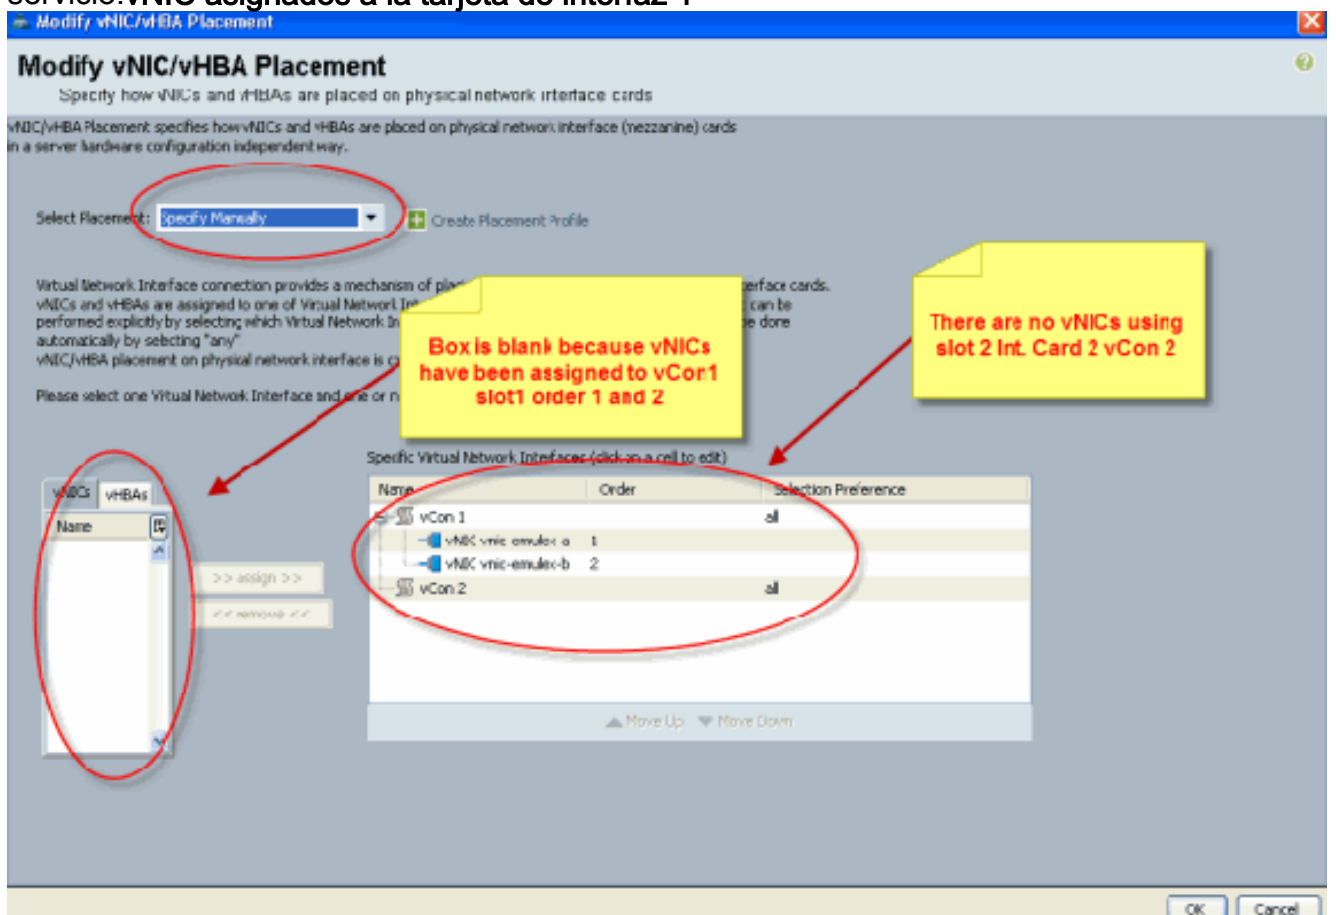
servicio.vNIC asignados a la tarjeta de interfaz 1

Modify vNIC/vHBA Placement

Modify vNIC/vHBA Placement

Specify how vNICs and vHBAs are placed on physical network interface cards

vNIC/vHBA Placement specifies how vNICs and vHBAs are placed on physical network interface (mezzanine) cards in a server hardware configuration independent way.

Select Placement: Specify Manually

Create Placement Profile

Virtual Network Interface connection provides a mechanism of pla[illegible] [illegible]erface cards. vNICs and vHBAs are assigned to one of Virtual Network In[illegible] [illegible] can be performed explicitly by selecting which Virtual Network In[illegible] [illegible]e done automatically by selecting "any" vNIC/vHBA placement on physical network interface is c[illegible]

Please select one Virtual Network Interface and one or n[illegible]

Box is blank because vNICs have been assigned to vCon1 slot1 order 1 and 2

There are no vNICs using slot 2 Int. Card 2 vCon 2

vNICs | vHBAs

Name

>> assign >>

<< remove <<

Specific Virtual Network Interfaces (click on a cell to edit)

| Name | Order | Selection Preference |
|---|---|---|
| vCon 1 | | all |
| vNIC vnic-emulex-a | 1 | |
| vNIC vnic-emulex-b | 2 | |
| vCon 2 | | all |

Move Up | Move Down

OK | Cancel